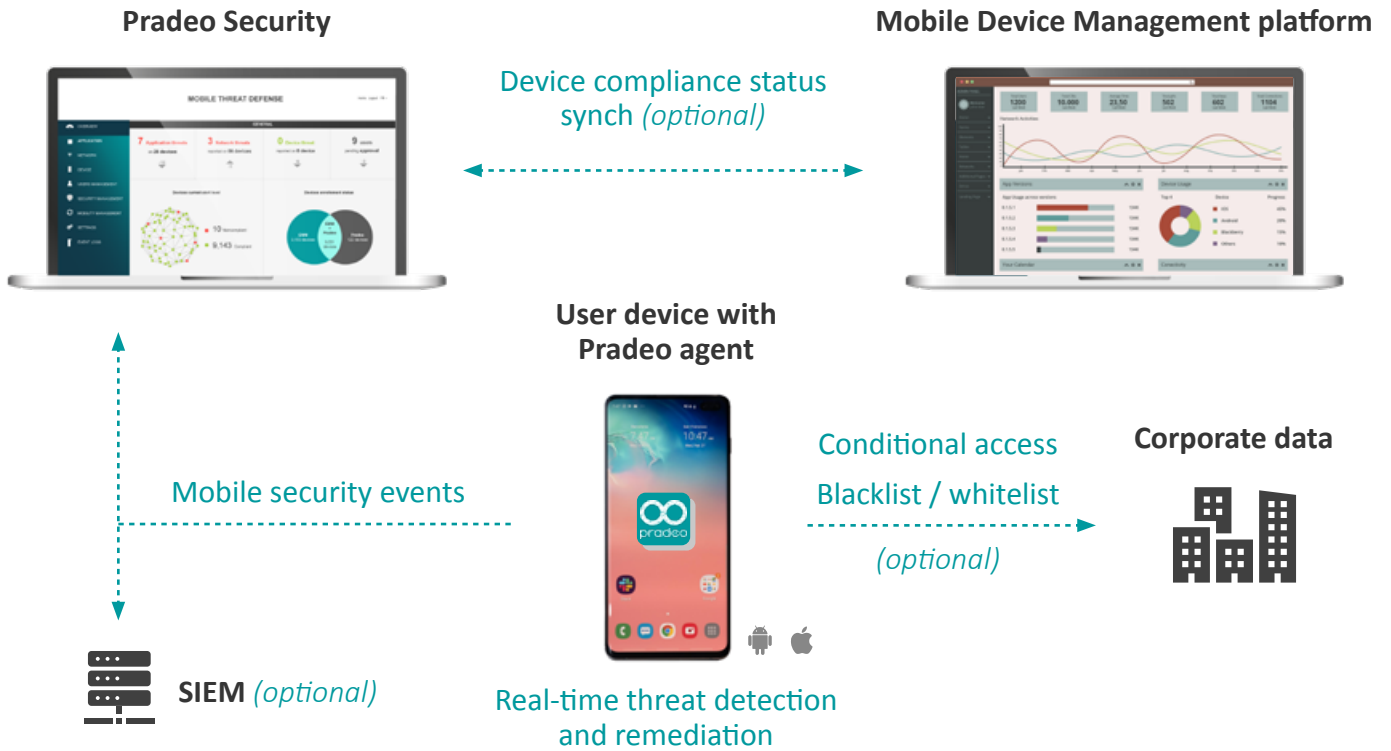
Pradeo Security

Mobile Device Management platform

Device compliance status synch (optional)

MOBILE THREAT DEFENSE

7 Application threats

3 Network threats

0 Device threats

9 users

10

9,143

User device with Pradeo agent

10:47

pradeo

Conditional access

Blacklist / whitelist

(optional)

Corporate data

Mobile security events

SIEM (optional)

Real-time threat detection and remediation